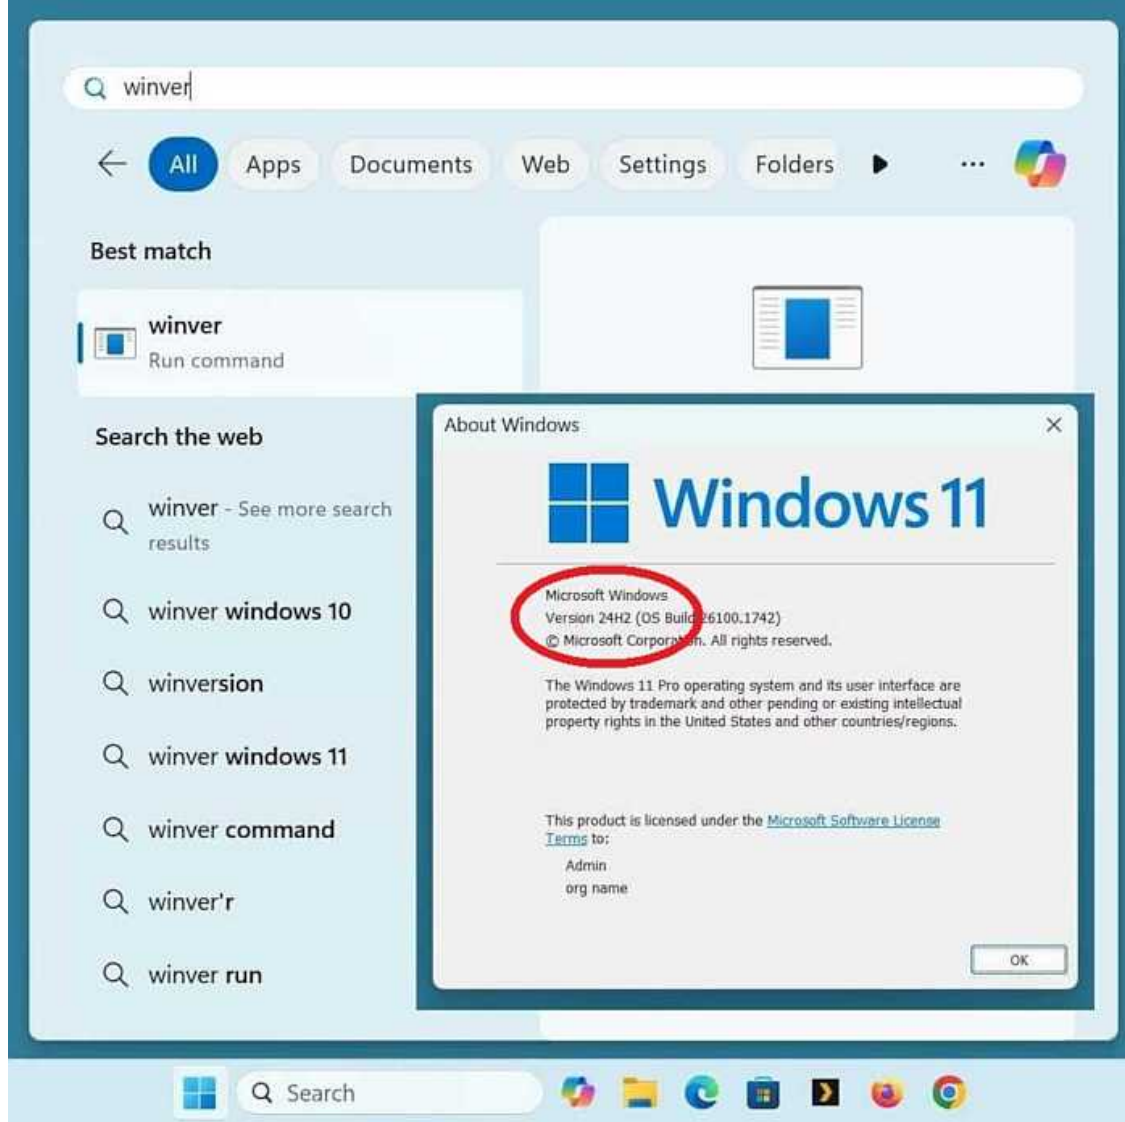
winver

All Apps Documents Web Settings Folders ...

Best match

winver
Run command

Search the web

winver - See more search results

winver windows 10

winversion

winver windows 11

winver command

winver'r

winver run

About Windows

Windows 11

Microsoft Windows
Version 24H2 (OS Build 26100.1742)
© Microsoft Corporation. All rights reserved.

The Windows 11 Pro operating system and its user interface are protected by trademark and other pending or existing intellectual property rights in the United States and other countries/regions.

This product is licensed under the Microsoft Software License Terms to:
Admin
org name

OK

Search